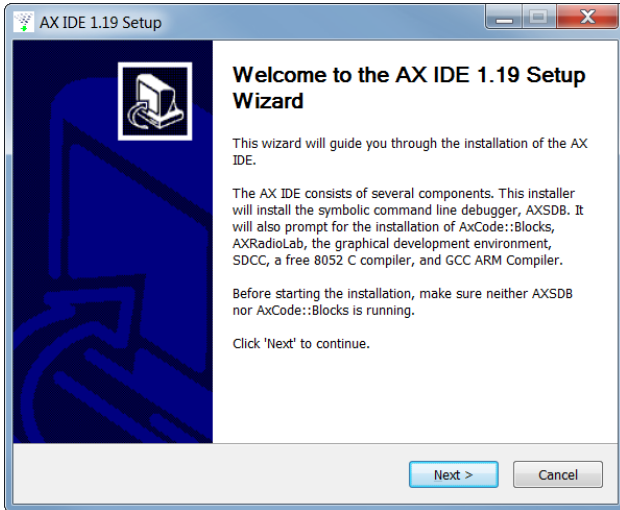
AX IDE 1.19 Setup

Welcome to the AX IDE 1.19 Setup Wizard

This wizard will guide you through the installation of the AX IDE.

The AX IDE consists of several components. This installer will install the symbolic command line debugger, AXSDB. It will also prompt for the installation of AxCode::Blocks, AXRadioLab, the graphical development environment, SDCC, a free 8052 C compiler, and GCC ARM Compiler.

Before starting the installation, make sure neither AXSDB nor AxCode::Blocks is running.

Click 'Next' to continue.

Next >

Cancel